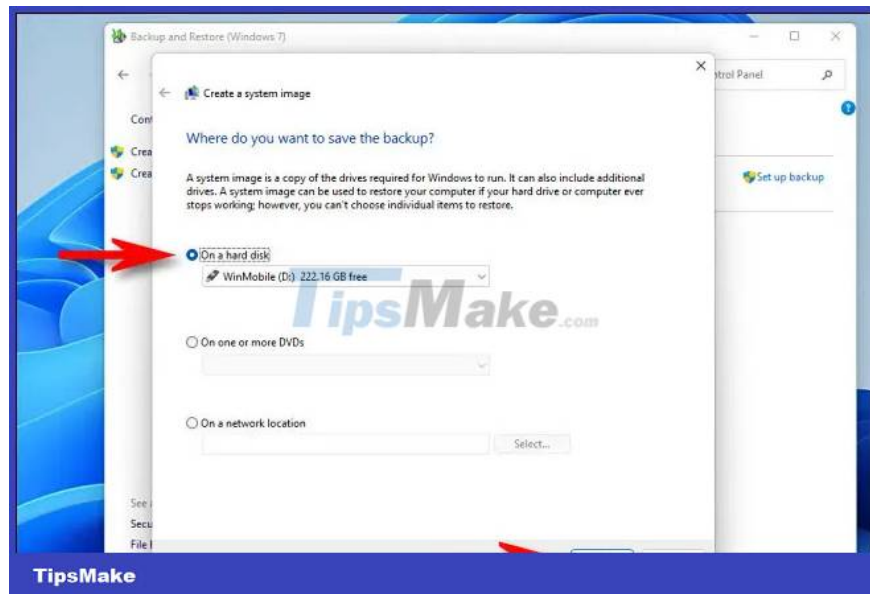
Backup and Restore (Windows 7)

Create a system image

Where do you want to save the backup?

A system image is a copy of the drives required for Windows to run. It can also include additional drives. A system image can be used to restore your computer if your hard drive or computer ever stops working; however, you can't choose individual items to restore.

On a hard disk

WinMobile (D:) 222.16 GB free

TipsMake.com

On one or more DVDs

On a network location

Select...

Cont
Crea
Crea

trol Panel

Set up backup

See
Secu
File

TipsMake